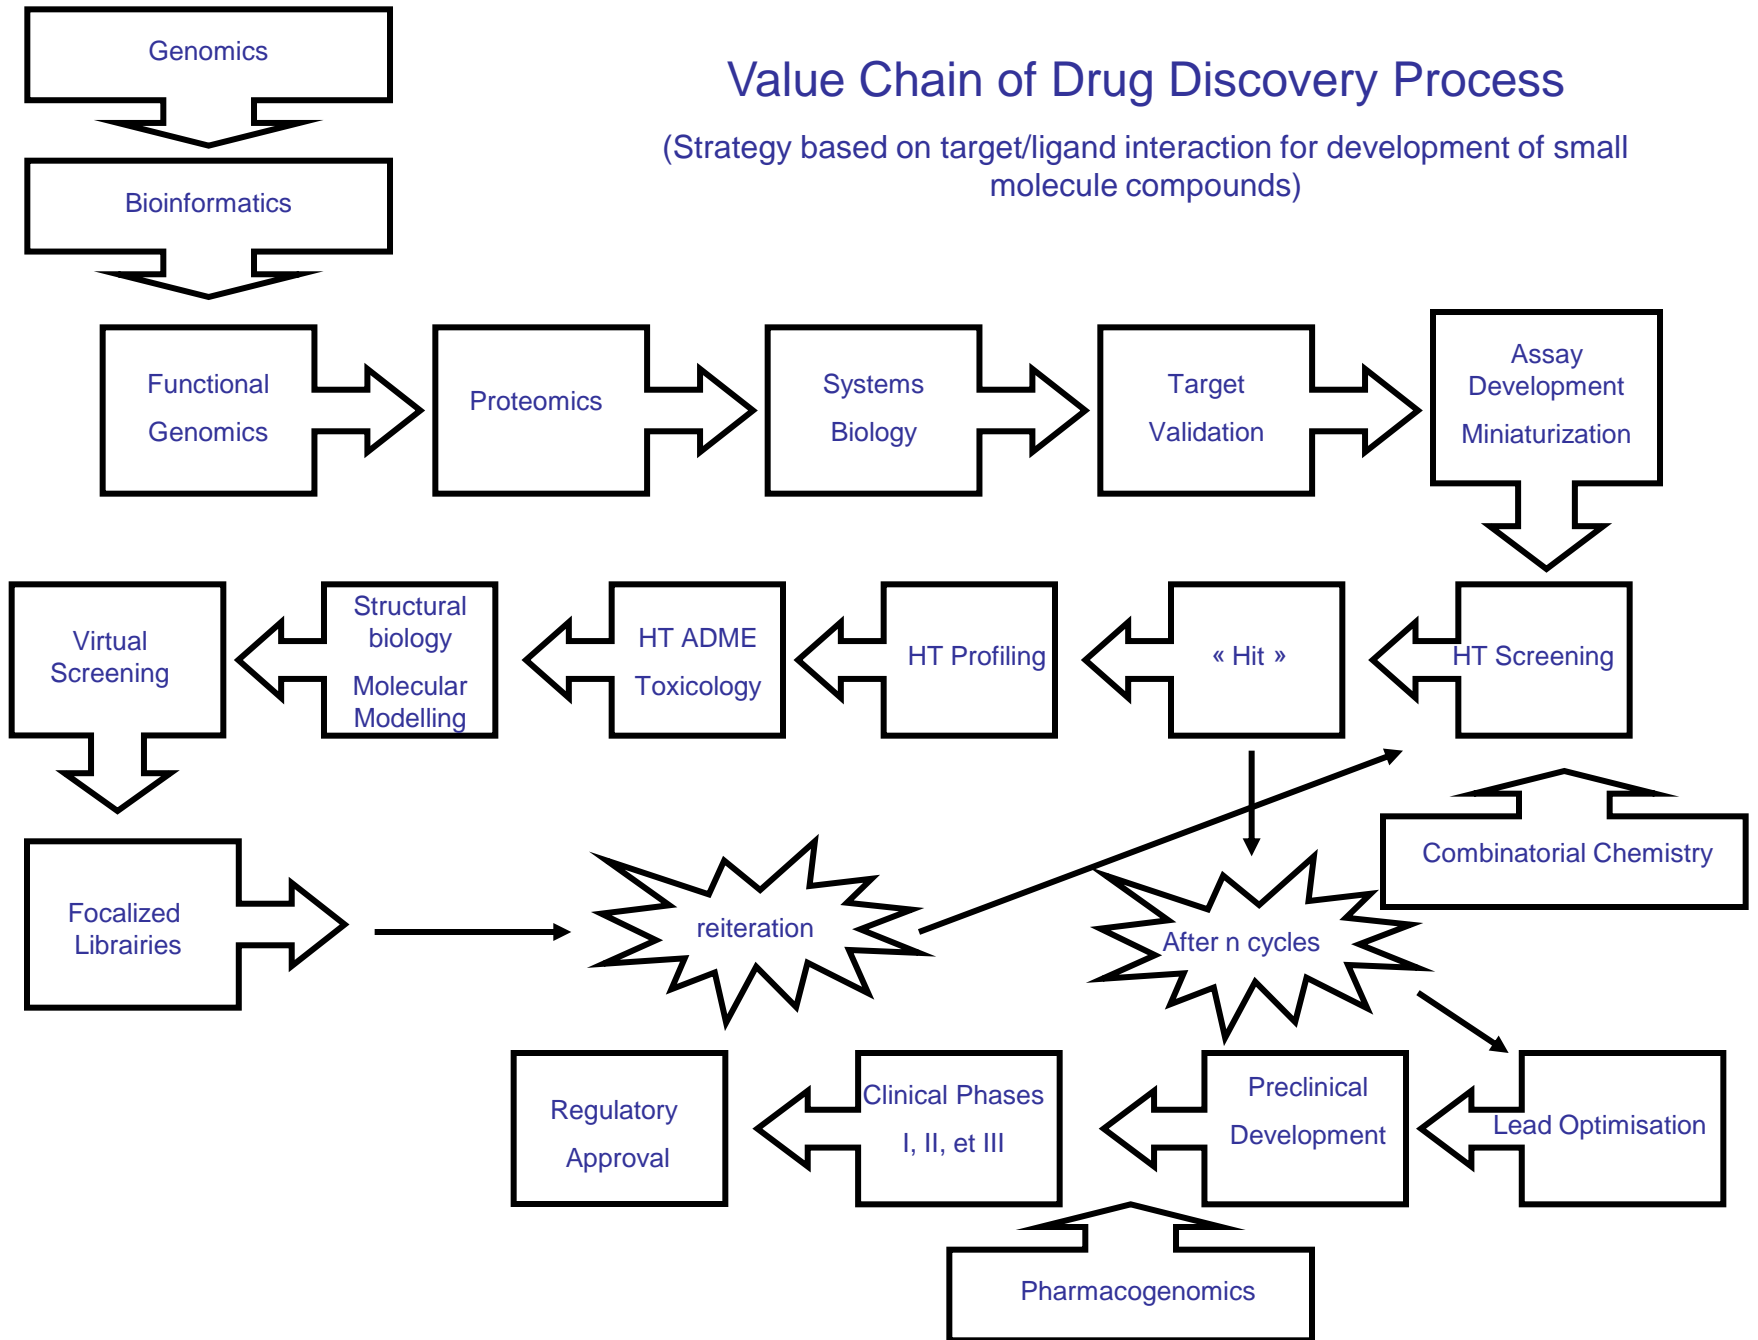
Genomics

Bioinformatics

Value Chain of Drug Discovery Process

(Strategy based on target/ligand interaction for development of small molecule compounds)

Functional Genomics

Proteomics

Systems Biology

Target Validation

Assay Development Miniaturization

HT Screening

« Hit »

HT Profiling

HT ADME Toxicology

Structural biology Molecular Modelling

Virtual Screening

Focalized Librairies

reiteration

After n cycles

Combinatorial Chemistry

Lead Optimisation

Preclinical Development

Clinical Phases I, II, et III

Regulatory Approval

Pharmacogenomics